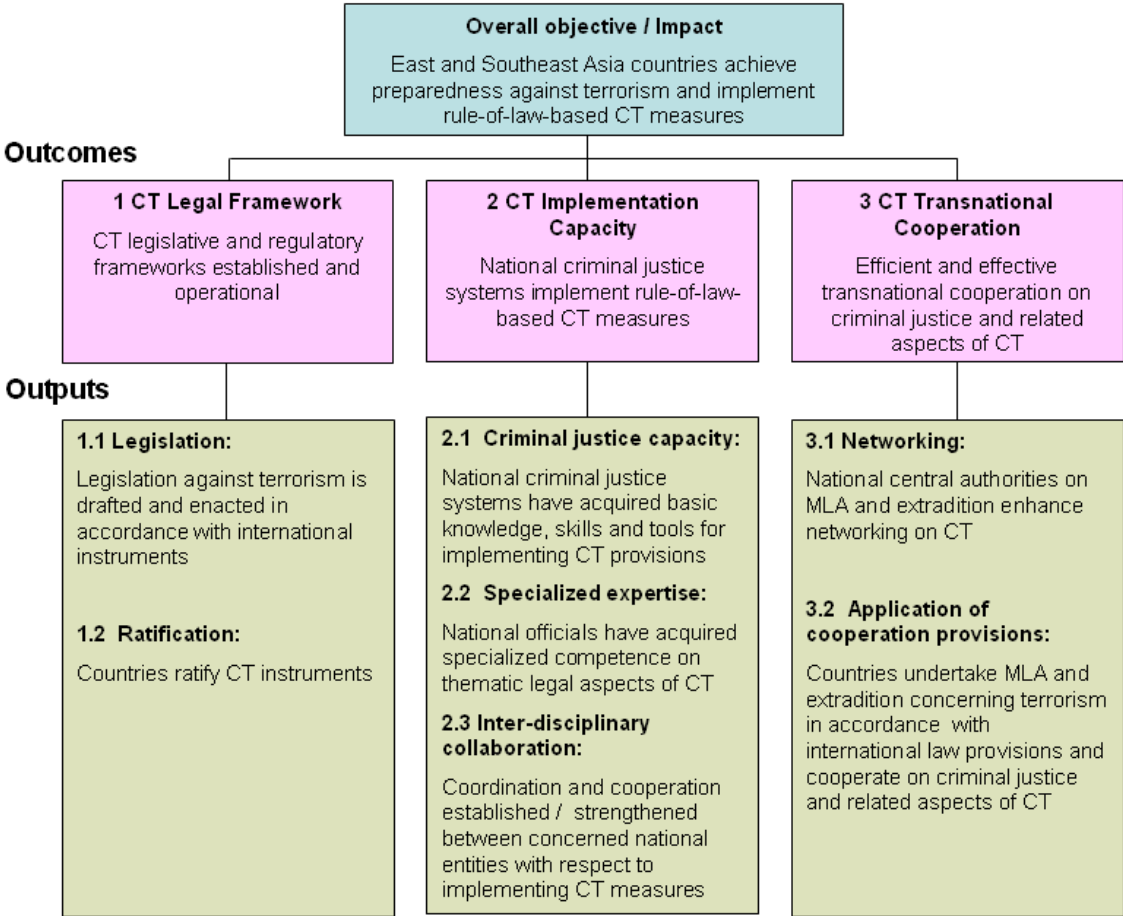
Overall objective / Impact

East and Southeast Asia countries achieve preparedness against terrorism and implement rule-of-law-based CT measures

Outcomes

1 CT Legal Framework

CT legislative and regulatory frameworks established and operational

2 CT Implementation Capacity

National criminal justice systems implement rule-of-law-based CT measures

3 CT Transnational Cooperation

Efficient and effective transnational cooperation on criminal justice and related aspects of CT

Outputs

1.1 Legislation:

Legislation against terrorism is drafted and enacted in accordance with international instruments

1.2 Ratification:

Countries ratify CT instruments

2.1 Criminal justice capacity:

National criminal justice systems have acquired basic knowledge, skills and tools for implementing CT provisions

2.2 Specialized expertise:

National officials have acquired specialized competence on thematic legal aspects of CT

2.3 Inter-disciplinary collaboration:

Coordination and cooperation established / strengthened between concerned national entities with respect to implementing CT measures

3.1 Networking:

National central authorities on MLA and extradition enhance networking on CT

3.2 Application of cooperation provisions:

Countries undertake MLA and extradition concerning terrorism in accordance with international law provisions and cooperate on criminal justice and related aspects of CT